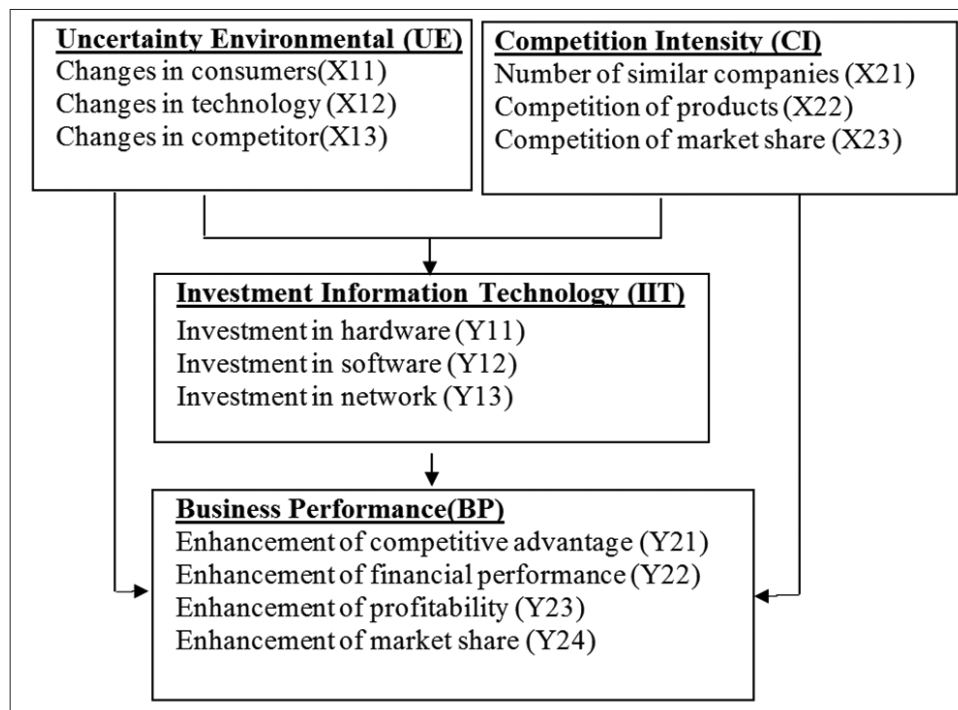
Uncertainty Environmental (UE)
Changes in consumers(X11)
Changes in technology (X12)
Changes in competitor(X13)

Competition Intensity (CI)
Number of similar companies (X21)
Competition of products (X22)
Competition of market share (X23)

Investment Information Technology (IIT)
Investment in hardware (Y11)
Investment in software (Y12)
Investment in network (Y13)

Business Performance(BP)
Enhancement of competitive advantage (Y21)
Enhancement of financial performance (Y22)
Enhancement of profitability (Y23)
Enhancement of market share (Y24)